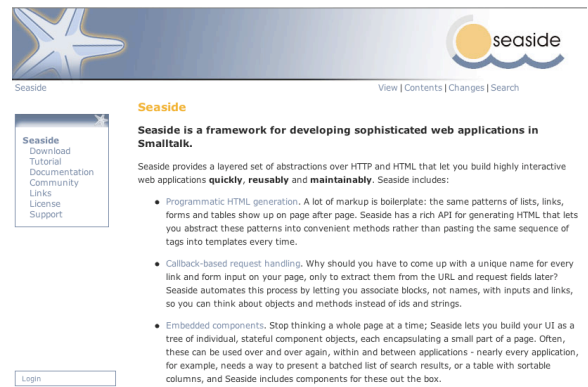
seaside

Seaside

View | Contents | Changes | Search

Seaside
Download
Tutorial
Documentation
Community
Links
License
Support

Login

Seaside

Seaside is a framework for developing sophisticated web applications in Smalltalk.

Seaside provides a layered set of abstractions over HTTP and HTML that let you build highly interactive web applications **quickly**, **reusably** and **maintainably**. Seaside includes:

- Programmatic HTML generation. A lot of markup is boilerplate: the same patterns of lists, links, forms and tables show up on page after page. Seaside has a rich API for generating HTML that lets you abstract these patterns into convenient methods rather than pasting the same sequence of tags into templates every time.

- Callback-based request handling. Why should you have to come up with a unique name for every link and form input on your page, only to extract them from the URL and request fields later? Seaside automates this process by letting you associate blocks, not names, with inputs and links, so you can think about objects and methods instead of ids and strings.

- Embedded components. Stop thinking a whole page at a time; Seaside lets you build your UI as a tree of individual, stateful component objects, each encapsulating a small part of a page. Often, these can be used over and over again, within and between applications - nearly every application, for example, needs a way to present a batched list of search results, or a table with sortable columns, and Seaside includes components for these out the box.